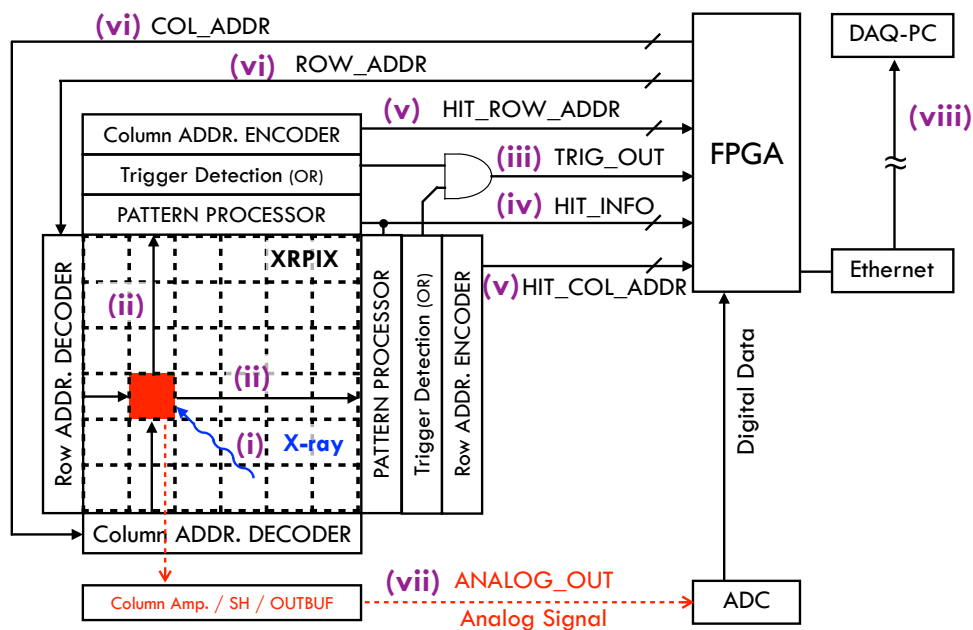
(vi) COL_ADDR
(vi) ROW_ADDR
(v) HIT_ROW_ADDR
Column ADDR. ENCODER
Trigger Detection (OR)
PATTERN PROCESSOR
(iii) TRIG_OUT
(iv) HIT_INFO
FPGA
DAQ-PC
(viii)
XRPIX
Row ADDR. DECODER
(ii)
(ii)
(i)
X-ray
PATTERN PROCESSOR
Trigger Detection (OR)
Row ADDR. ENCODER
(v) HIT_COL_ADDR
Ethernet
Digital Data
Column ADDR. DECODER
Column Amp. / SH / OUTBUF
(vii) ANALOG_OUT
Analog Signal
ADC